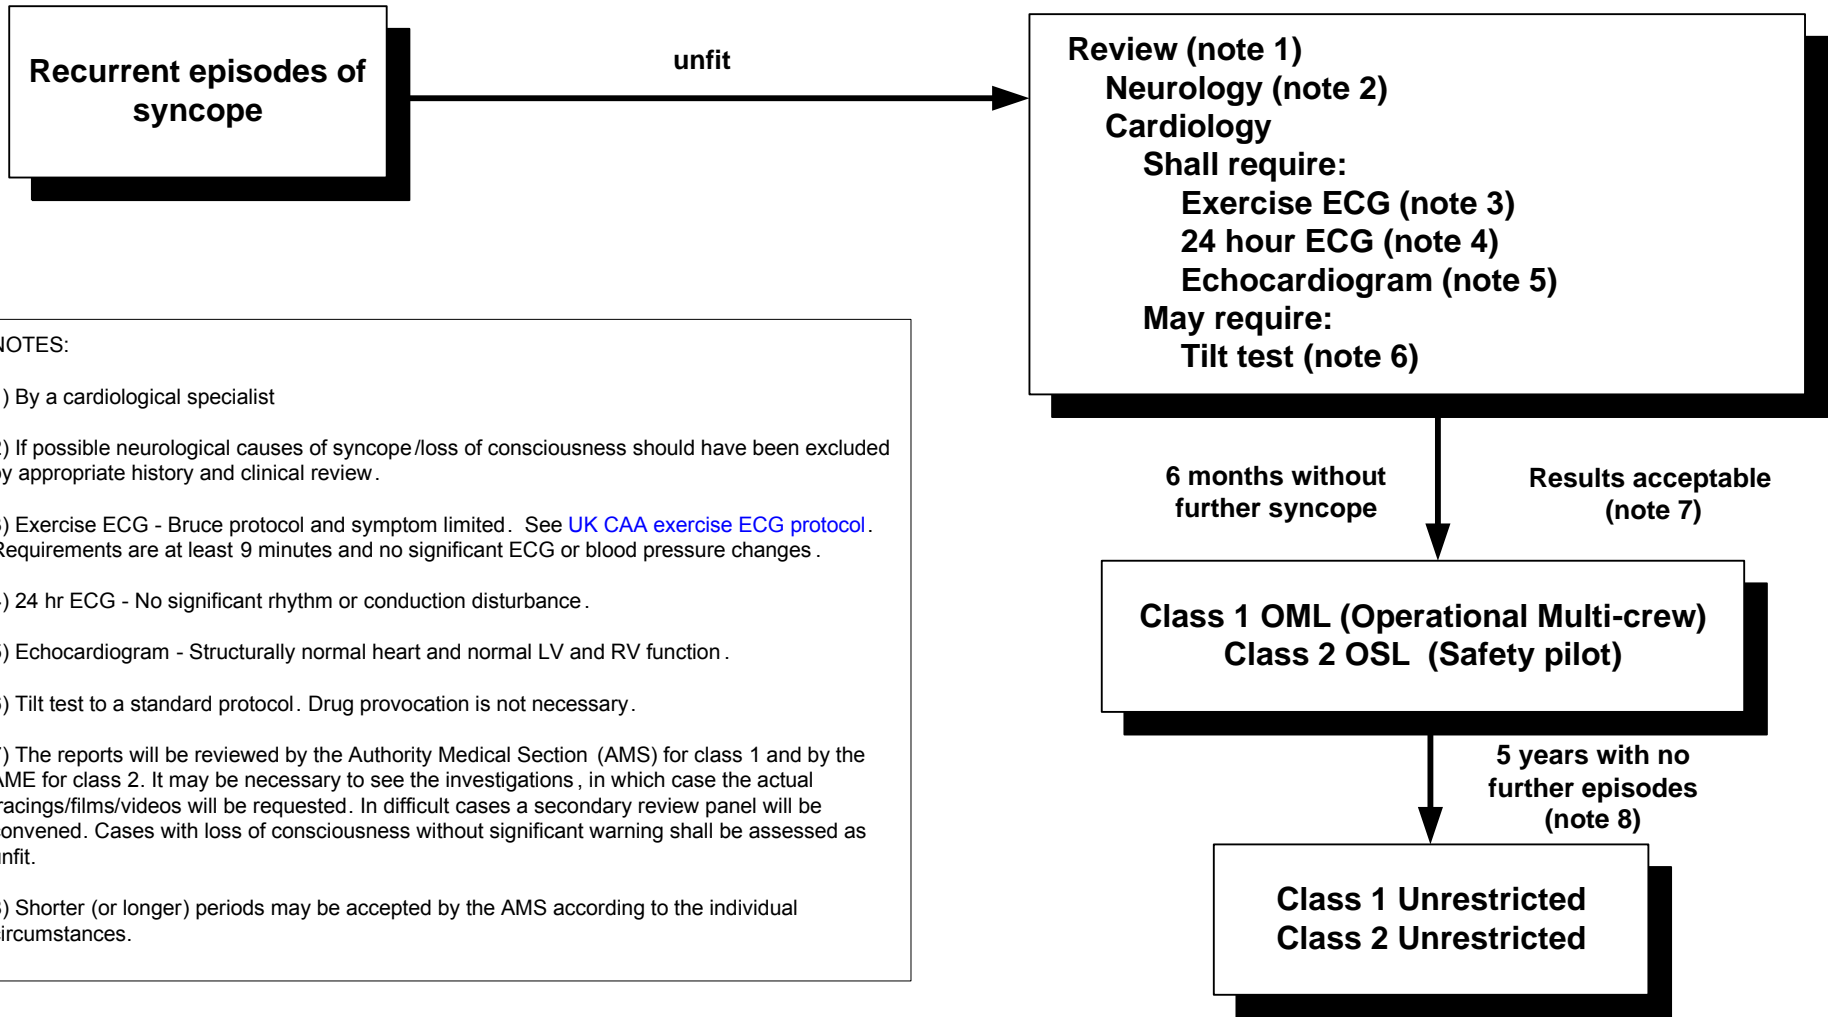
Recurrent episodes of syncope

unfit

Review (note 1)
Neurology (note 2)
Cardiology
Shall require:
Exercise ECG (note 3)
24 hour ECG (note 4)
Echocardiogram (note 5)
May require:
Tilt test (note 6)

NOTES:

1) By a cardiological specialist

2) If possible neurological causes of syncope/loss of consciousness should have been excluded by appropriate history and clinical review.

3) Exercise ECG - Bruce protocol and symptom limited. See UK CAA exercise ECG protocol. Requirements are at least 9 minutes and no significant ECG or blood pressure changes.

4) 24 hr ECG - No significant rhythm or conduction disturbance.

5) Echocardiogram - Structurally normal heart and normal LV and RV function.

6) Tilt test to a standard protocol. Drug provocation is not necessary.

7) The reports will be reviewed by the Authority Medical Section (AMS) for class 1 and by the AME for class 2. It may be necessary to see the investigations, in which case the actual tracings/films/videos will be requested. In difficult cases a secondary review panel will be convened. Cases with loss of consciousness without significant warning shall be assessed as unfit.

8) Shorter (or longer) periods may be accepted by the AMS according to the individual circumstances.

6 months without further syncope

Results acceptable (note 7)

Class 1 OML (Operational Multi-crew)
Class 2 OSL (Safety pilot)

5 years with no further episodes (note 8)

Class 1 Unrestricted
Class 2 Unrestricted